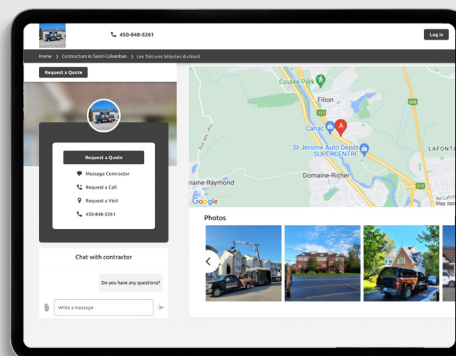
450-848-5261

Log in

Home > Contractors in Saint-Colomban > Les Toitures Sélectes du Nord

Request a Quote

Request a Quote

Message Contractor

Request a Call

Request a Visit

450-848-5261

Chat with contractor

Do you have any questions?

Write a message

Coulee Park

Filion

Canac

St-Jerome Auto Depot SUPERCENTRE

LAFONTA

naine-Raymond

Domaine-Richer

Google

Map data

Photos